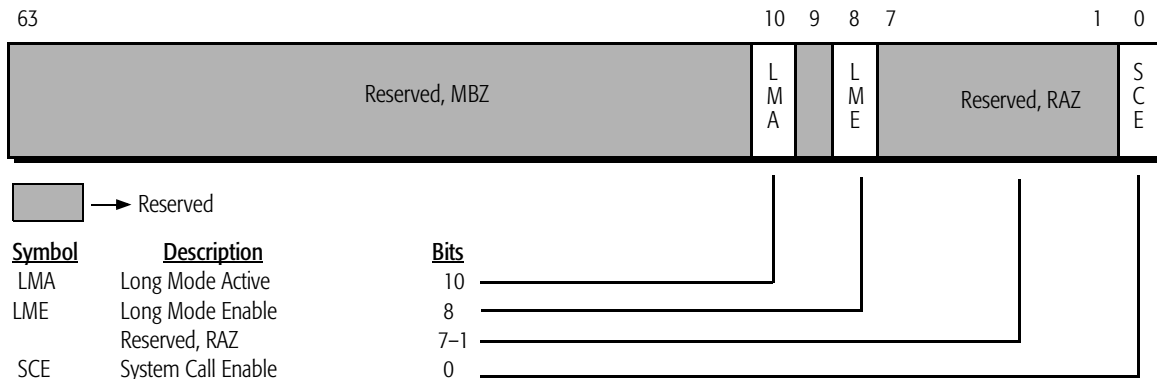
63 10 9 8 7 1 0

Reserved, MBZ

L M A

L M E

Reserved, RAZ

S C E

Reserved

| Symbol | Description | Bits |
|---|---|---|
| LMA | Long Mode Active | 10 |
| LME | Long Mode Enable | 8 |
| | Reserved, RAZ | 7–1 |
| SCE | System Call Enable | 0 |